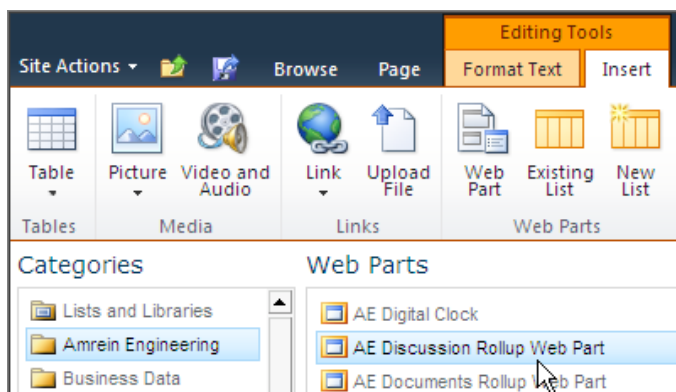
Editing Tools

Site Actions

Browse

Page

Format Text

Insert

Table

Picture

Video and Audio

Link

Upload File

Web Part

Existing List

New List

Tables

Media

Links

Web Parts

Categories

Lists and Libraries

Amrein Engineering

Business Data

Web Parts

AE Digital Clock

AE Discussion Rollup Web Part

AE Documents Rollup Web Part